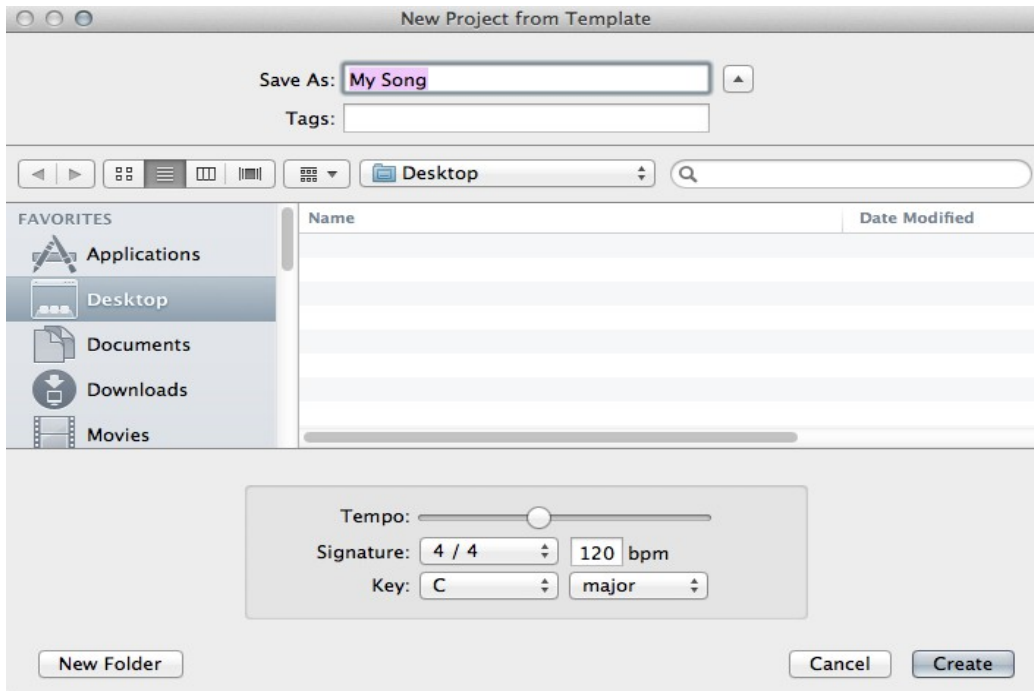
New Project from Template

Save As: My Song

Tags:

Desktop

FAVORITES

Applications

Desktop

Documents

Downloads

Movies

Name

Date Modified

Tempo:

Signature: 4 / 4

120 bpm

Key: C

major

New Folder

Cancel

Create